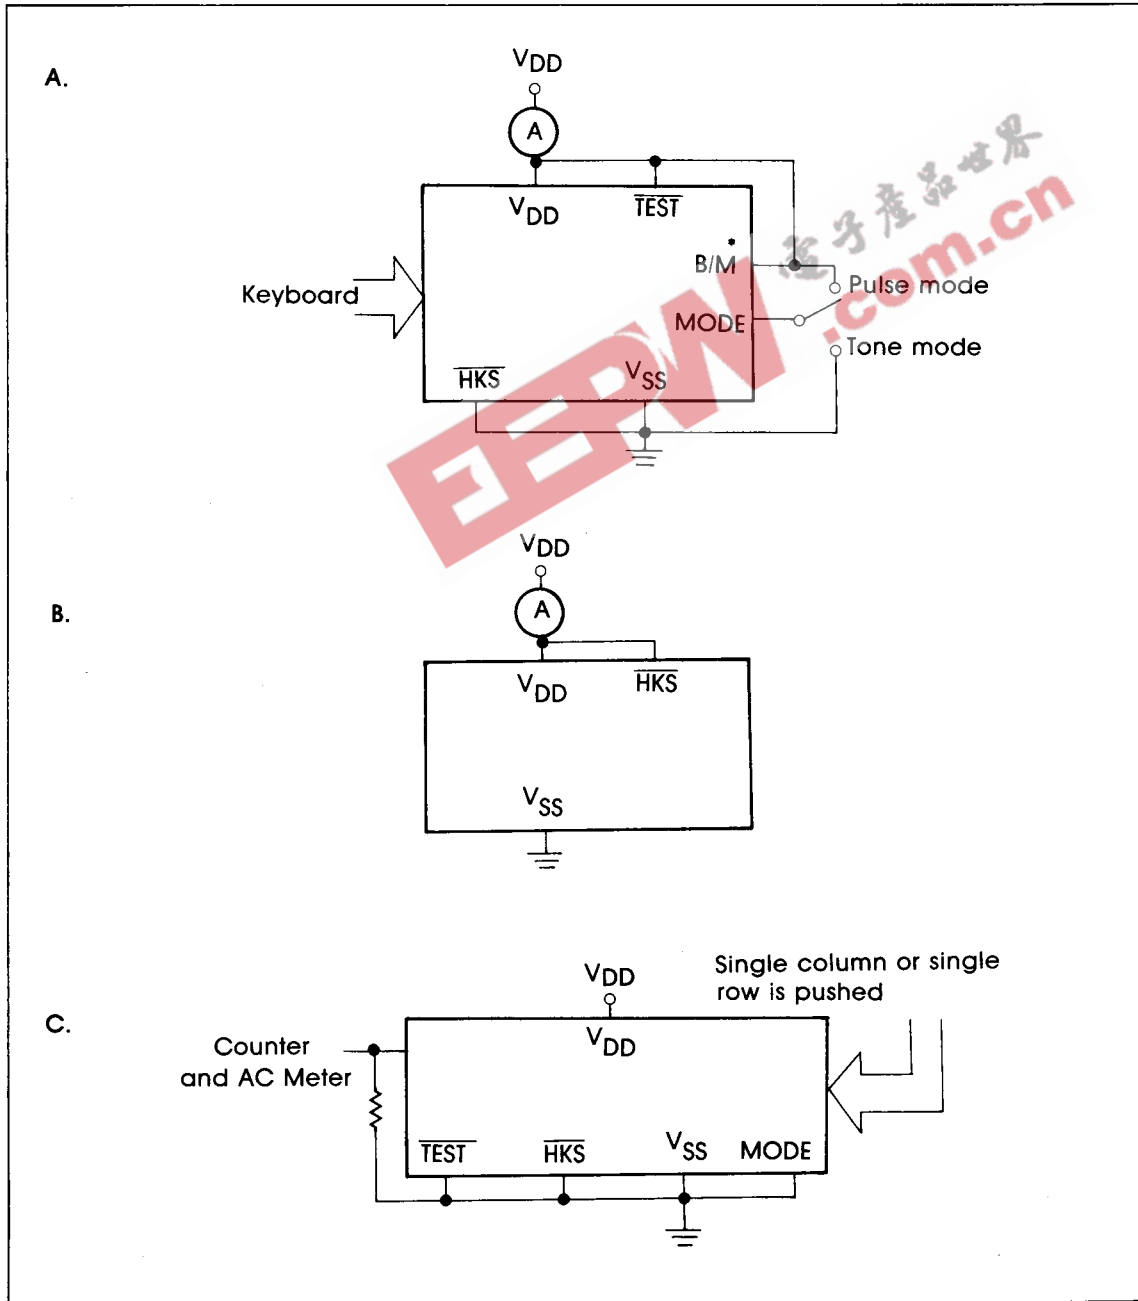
A.

$V_{DD}$

A

$V_{DD}$

$\overline{TEST}$

B/M*

Keyboard

Pulse mode

MODE

Tone mode

$\overline{HKS}$

$V_{SS}$

电子产品世界

.com.cn

EEPW

B.

$V_{DD}$

A

$V_{DD}$

$\overline{HKS}$

$V_{SS}$

C.

$V_{DD}$

Single column or single row is pushed

Counter and AC Meter

$V_{DD}$

$\overline{TEST}$

$\overline{HKS}$

$V_{SS}$

MODE